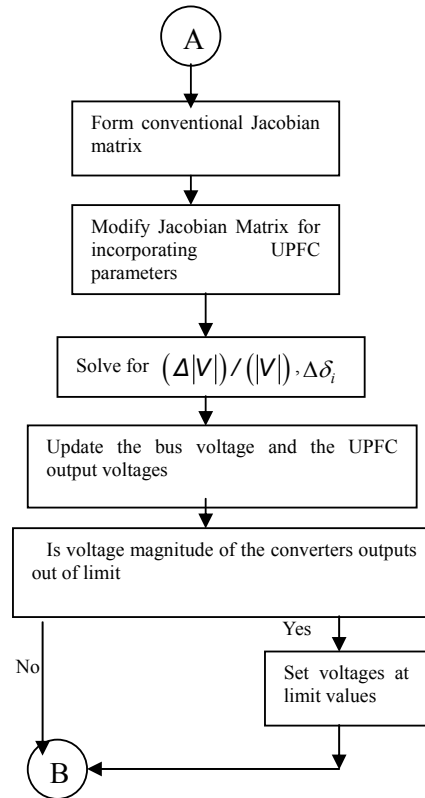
A

Form conventional Jacobian matrix

Modify Jacobian Matrix for incorporating UPFC parameters

Solve for $\left(\Delta|V|\right)/\left(|V|\right), \Delta\delta_i$

Update the bus voltage and the UPFC output voltages

Is voltage magnitude of the converters outputs out of limit

Yes

No

Set voltages at limit values

B